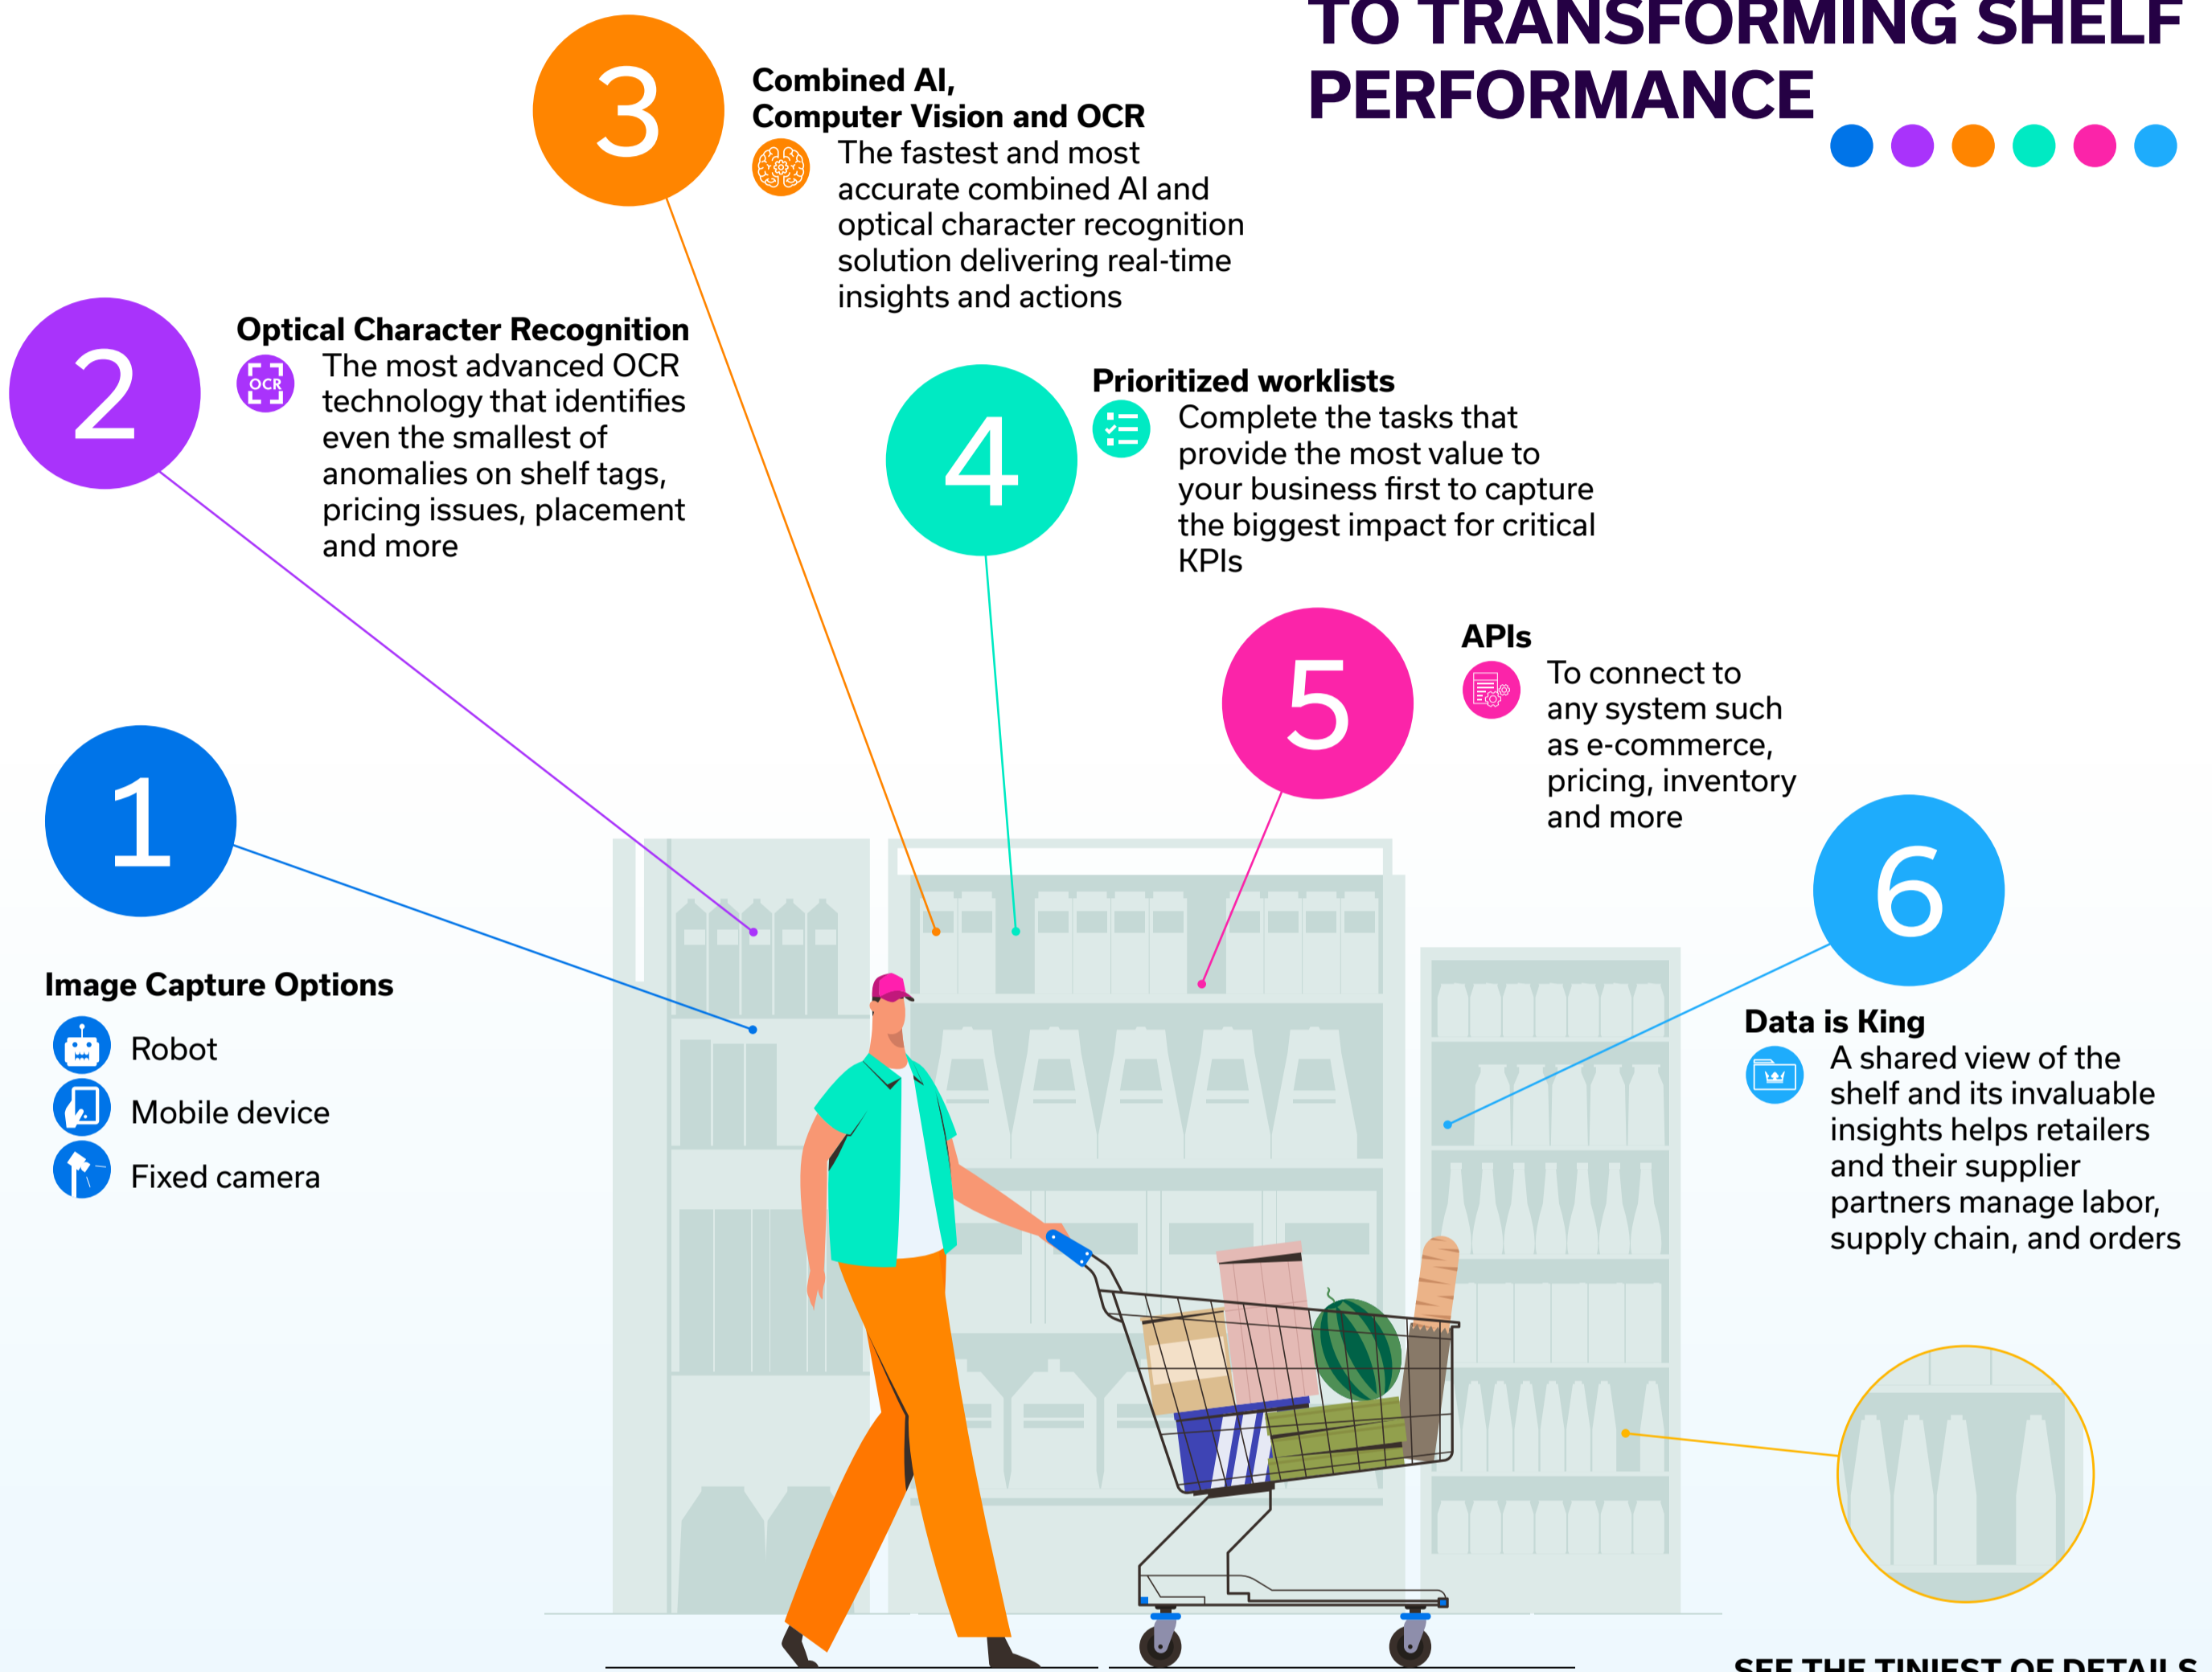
TO TRANSFORMING SHELF PERFORMANCE

3
Combined AI, Computer Vision and OCR
The fastest and most accurate combined AI and optical character recognition solution delivering real-time insights and actions

2
Optical Character Recognition
OCR
The most advanced OCR technology that identifies even the smallest of anomalies on shelf tags, pricing issues, placement and more

4
Prioritized worklists
Complete the tasks that provide the most value to your business first to capture the biggest impact for critical KPIs

5
APIs
To connect to any system such as e-commerce, pricing, inventory and more

1
Image Capture Options
Robot
Mobile device
Fixed camera

6
Data is King
A shared view of the shelf and its invaluable insights helps retailers and their supplier partners manage labor, supply chain, and orders

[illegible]